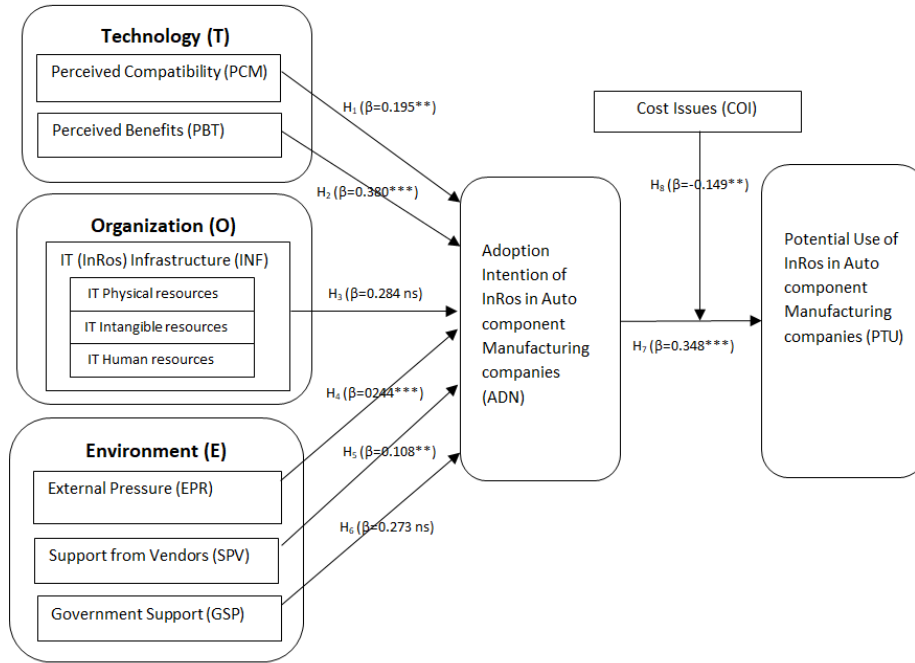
Technology (T)

Perceived Compatibility (PCM)

Perceived Benefits (PBT)

Organization (O)

IT (InRos) Infrastructure (INF)

IT Physical resources

IT Intangible resources

IT Human resources

Environment (E)

External Pressure (EPR)

Support from Vendors (SPV)

Government Support (GSP)

$H_1$ (β=0.195**)

$H_2$ (β=0.380***)

$H_3$ (β=0.284 ns)

$H_4$ (β=0244***)

$H_5$ (β=0.108**)

$H_6$ (β=0.273 ns)

Adoption Intention of InRos in Auto component Manufacturing companies (ADN)

Cost Issues (COI)

$H_8$ (β=-0.149**)

$H_7$ (β=0.348***)

Potential Use of InRos in Auto component Manufacturing companies (PTU)